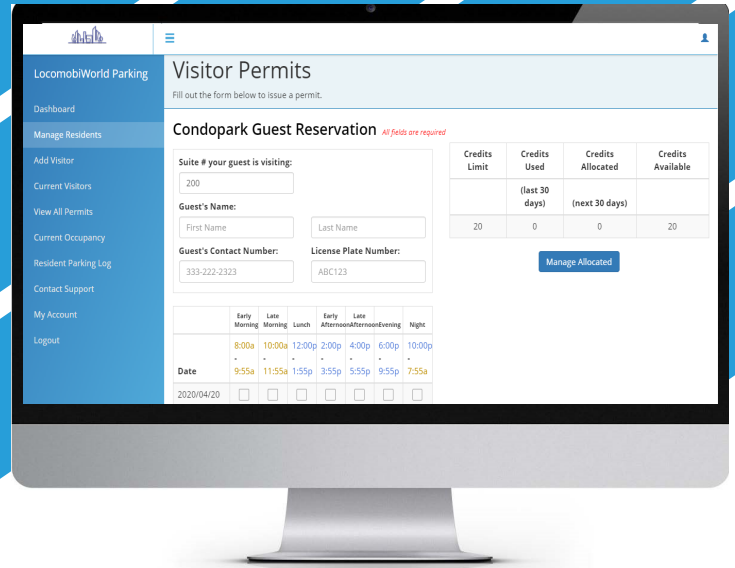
LocomobiWorld Parking

Dashboard
Manage Residents
Add Visitor
Current Visitors
View All Permits
Current Occupancy
Resident Parking Log
Contact Support
My Account
Logout

Visitor Permits

Fill out the form below to issue a permit.

Condopark Guest Reservation All fields are required

Suite # your guest is visiting:
200
Guest's Name:
First Name
Last Name
Guest's Contact Number:
333-222-2323
License Plate Number:
ABC123

| Credits Limit | Credits Used | Credits Allocated | Credits Available |
|---|---|---|---|
| | (last 30 days) | (next 30 days) | |
| 20 | 0 | 0 | 20 |

Manage Allocated

| | Early Morning | Late Morning | Lunch | Early Afternoon | Late Afternoon | Evening | Night |
|---|---|---|---|---|---|---|---|
| Date | 8:00a - 9:55a | 10:00a - 11:55a | 12:00p - 1:55p | 2:00p - 3:55p | 4:00p - 5:55p | 6:00p - 9:55p | 10:00p - 7:55a |
| 2020/04/20 | | | | | | | |